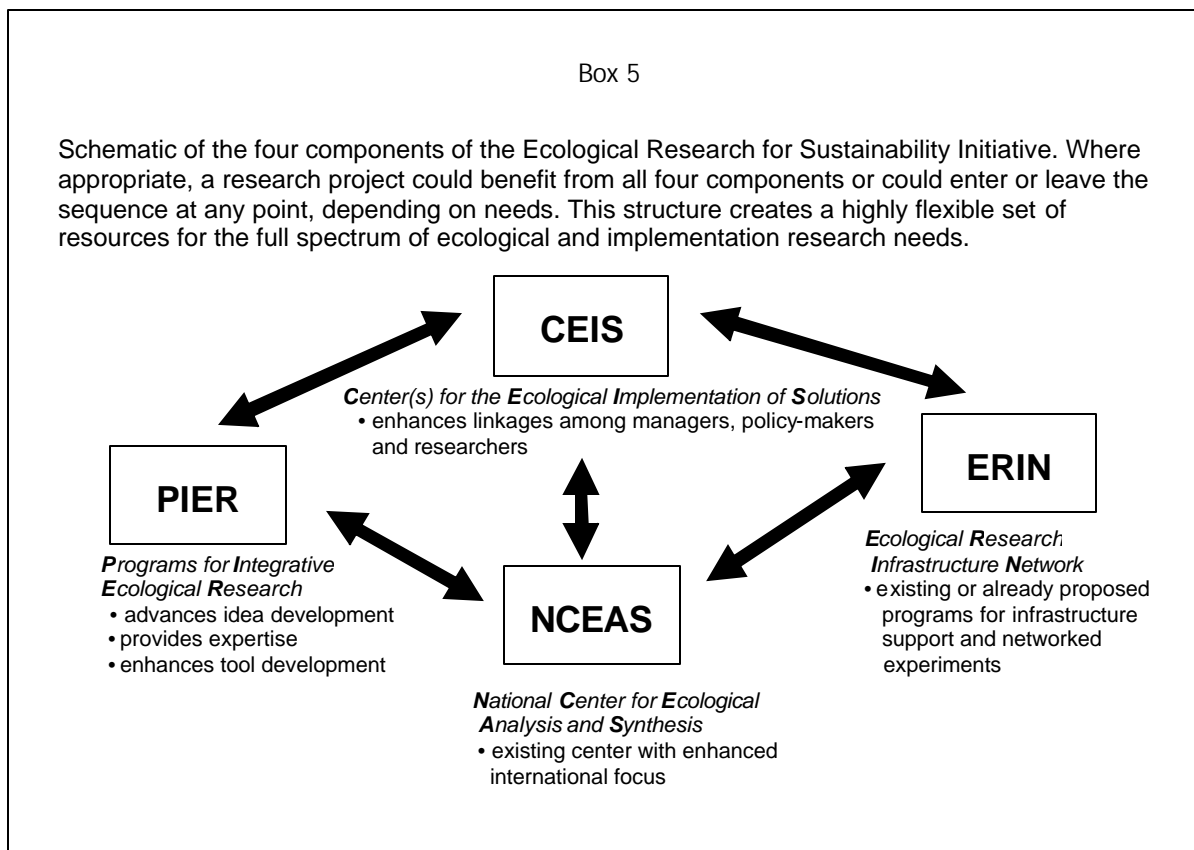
Box 5

Schematic of the four components of the Ecological Research for Sustainability Initiative. Where appropriate, a research project could benefit from all four components or could enter or leave the sequence at any point, depending on needs. This structure creates a highly flexible set of resources for the full spectrum of ecological and implementation research needs.

CEIS

Center(s) for the Ecological Implementation of Solutions
• enhances linkages among managers, policy-makers and researchers

PIER

Programs for Integrative Ecological Research
• advances idea development
• provides expertise
• enhances tool development

ERIN

Ecological Research Infrastructure Network
• existing or already proposed programs for infrastructure support and networked experiments

NCEAS

National Center for Ecological Analysis and Synthesis
• existing center with enhanced international focus